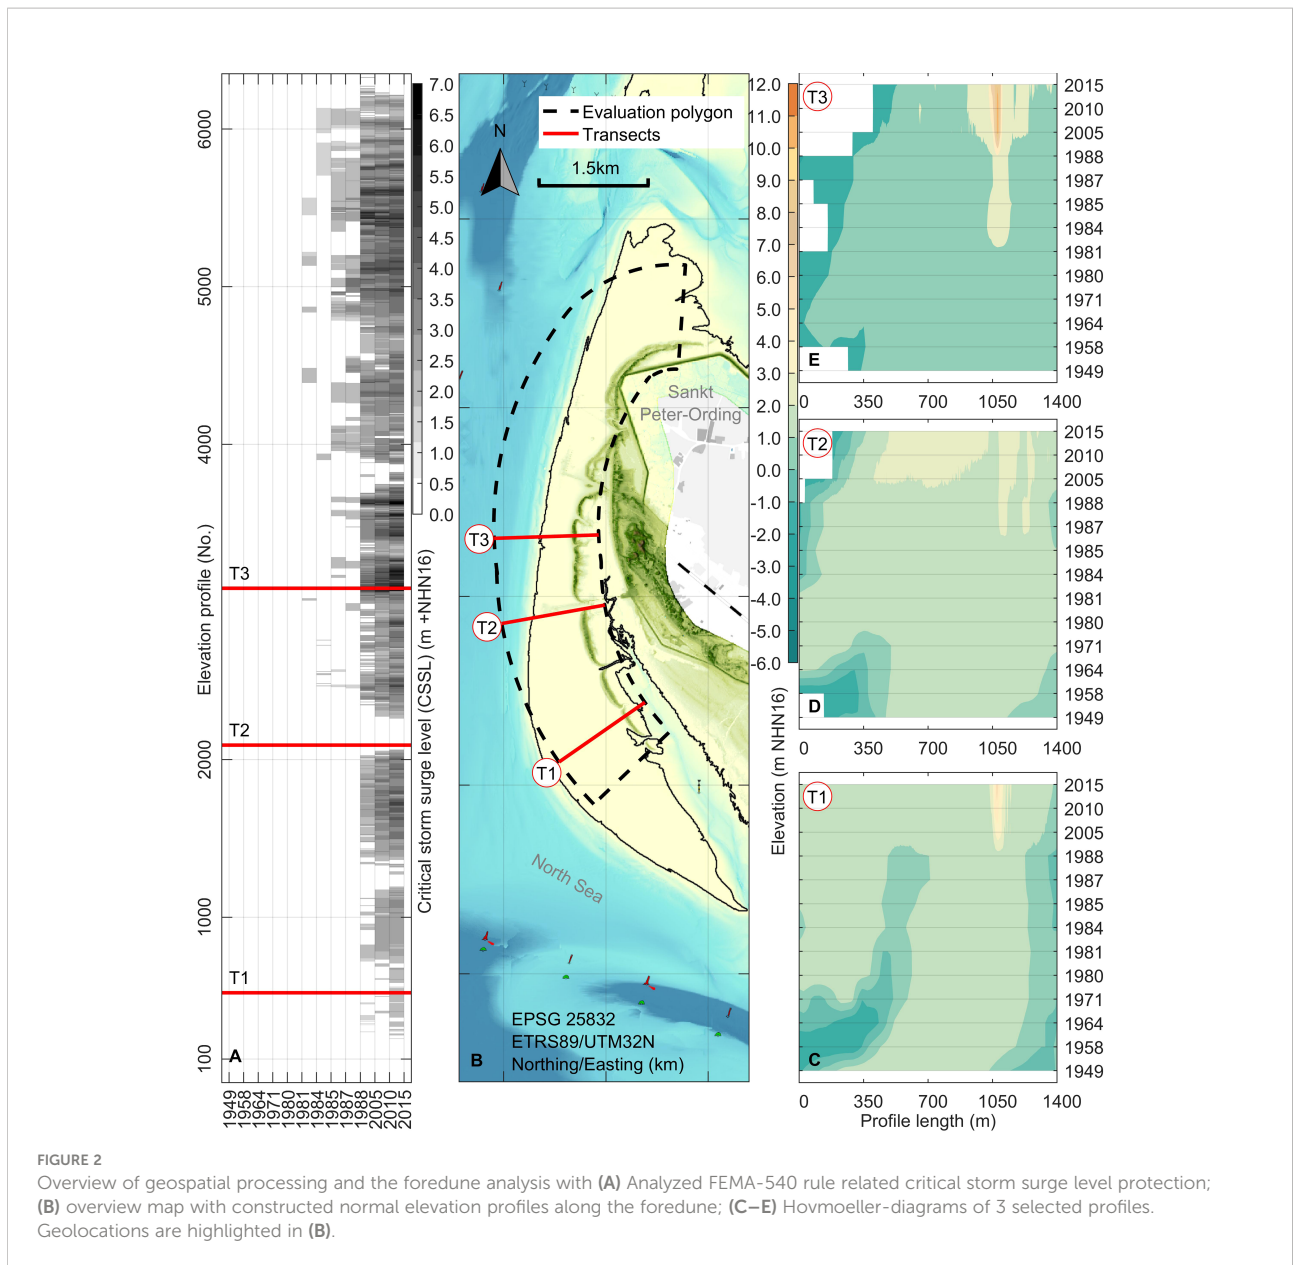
6000
5000
4000
2000
1000
100
Elevation profile (No.)
T3
T2
T1
A
1949 1958 1964 1971 1980 1981 1984 1985 1987 1988 2005 2010 2015

7.0 6.5 6.0 5.5 5.0 4.5 4.0 3.5 3.0 2.5 2.0 1.5 1.0 0.5 0.0
Critical storm surge level (CSSL) (m +NHN16)

N
Evaluation polygon
Transects
1.5km
Sankt Peter-Ording
T3
T2
T1
North Sea
B
EPSG 25832
ETRS89/UTM32N
Northing/Easting (km)

12.0 11.0 10.0 9.0 8.0 7.0 6.0 5.0 4.0 3.0 2.0 1.0 0.0 -1.0 -2.0 -3.0 -4.0 -5.0 -6.0
Elevation (m NHN16)

T3
E
2015 2010 2005 1988 1987 1985 1984 1981 1980 1971 1964 1958 1949
0 350 700 1050 1400

T2
D
2015 2010 2005 1988 1987 1985 1984 1981 1980 1971 1964 1958 1949
0 350 700 1050 1400

T1
C
2015 2010 2005 1988 1987 1985 1984 1981 1980 1971 1964 1958 1949
0 350 700 1050 1400
Profile length (m)

FIGURE 2
Overview of geospatial processing and the foredune analysis with (A) Analyzed FEMA-540 rule related critical storm surge level protection; (B) overview map with constructed normal elevation profiles along the foredune; (C–E) Hovmoeller-diagrams of 3 selected profiles. Geolocations are highlighted in (B).